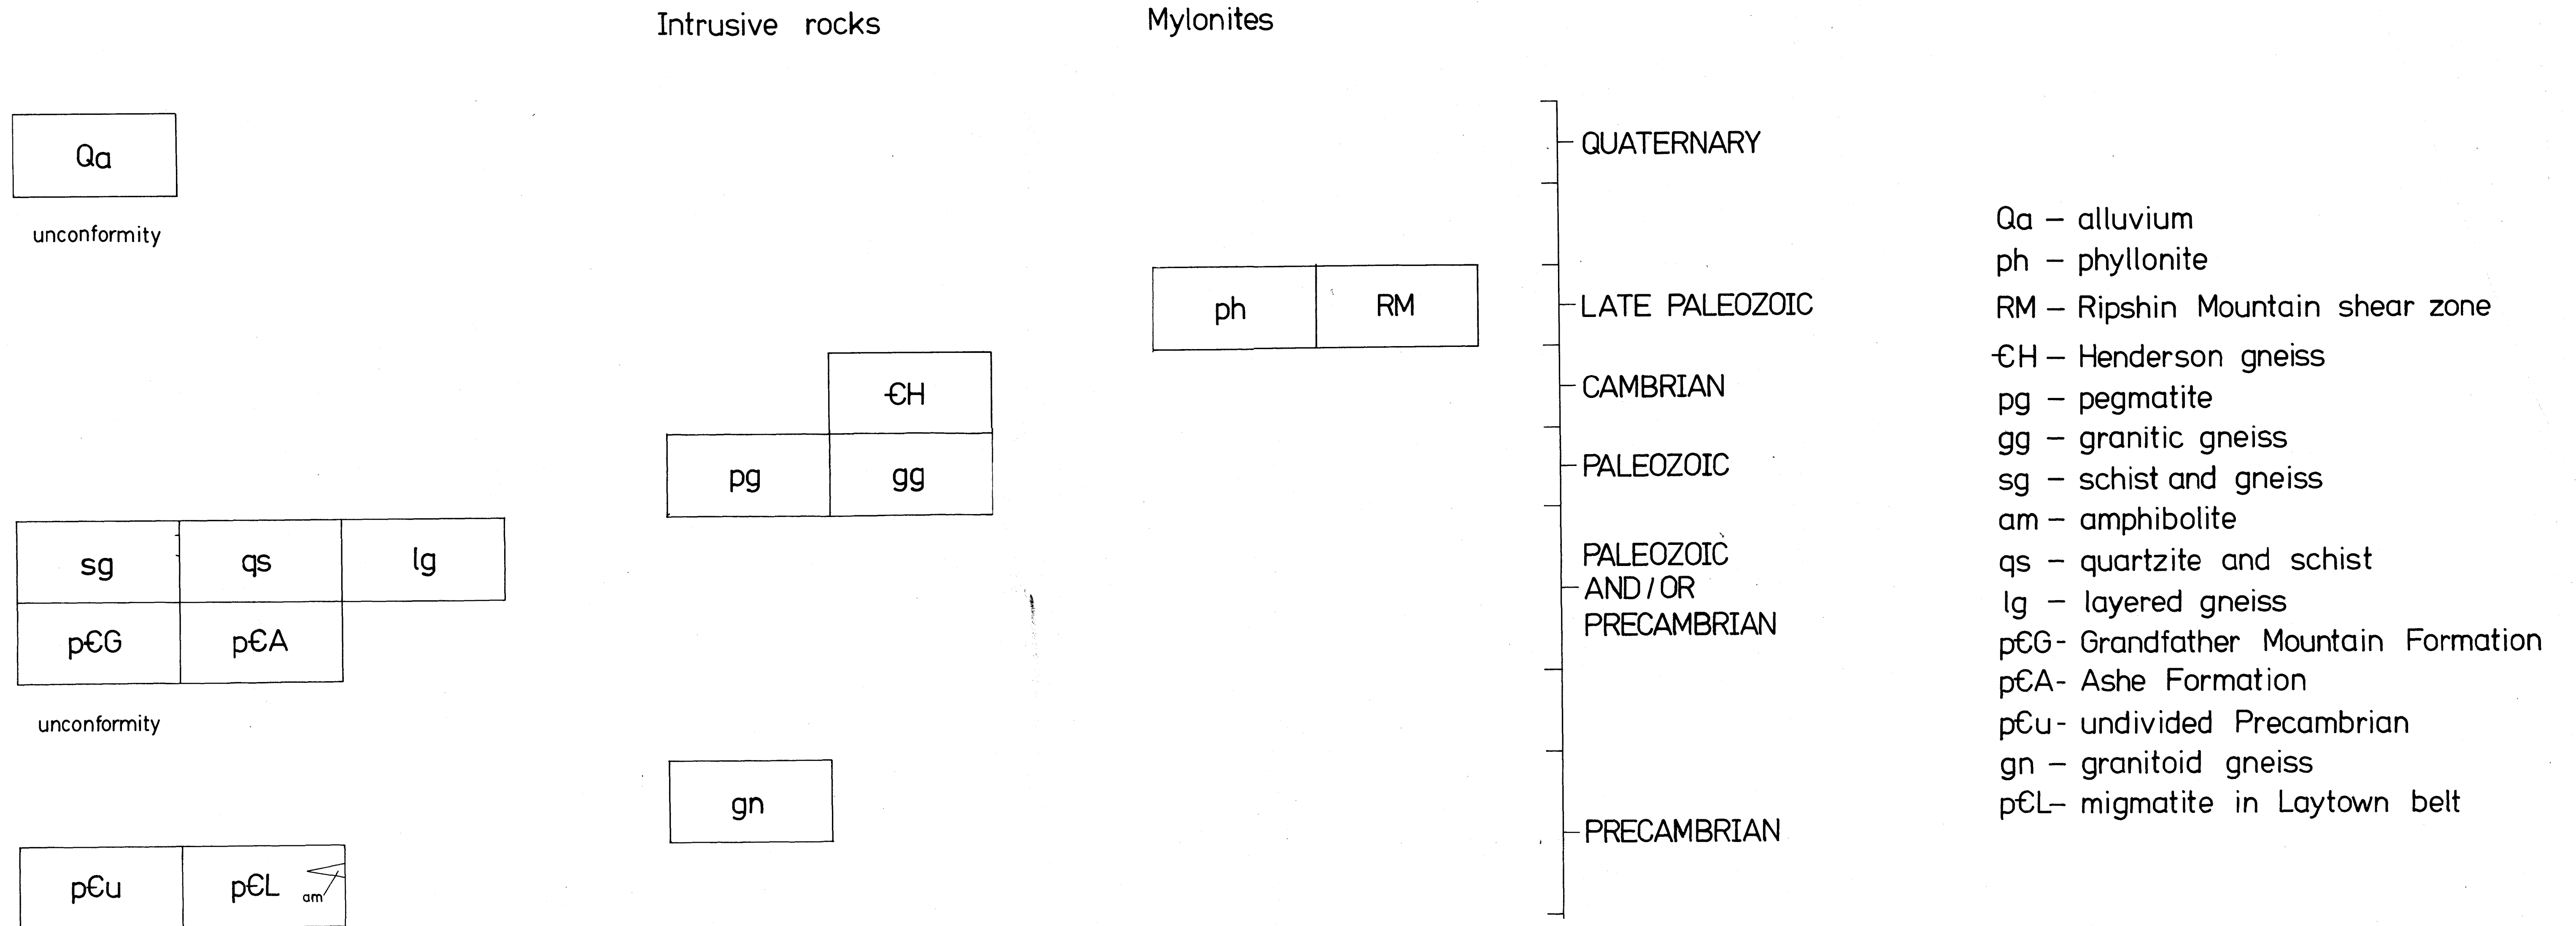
Intrusive rocks

Mylonites

Qa

unconformity

ph | RM

€H

pg | gg

sg | qs | lg

p€G | p€A

unconformity

gn

p€u | p€L am

QUATERNARY

LATE PALEOZOIC

CAMBRIAN

PALEOZOIC

PALEOZOIC AND / OR PRECAMBRIAN

PRECAMBRIAN

Qa – alluvium
ph – phyllonite
RM – Ripshin Mountain shear zone
€H – Henderson gneiss
pg – pegmatite
gg – granitic gneiss
sg – schist and gneiss
am – amphibolite
qs – quartzite and schist
lg – layered gneiss
p€G - Grandfather Mountain Formation
p€A - Ashe Formation
p€u - undivided Precambrian
gn – granitoid gneiss
p€L – migmatite in Laytown belt